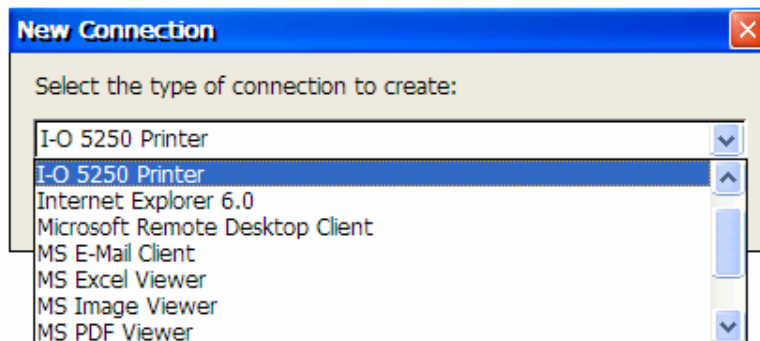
New Connection

Select the type of connection to create:

I-O 5250 Printer

I-O 5250 Printer
Internet Explorer 6.0
Microsoft Remote Desktop Client
MS E-Mail Client
MS Excel Viewer
MS Image Viewer
MS PDF Viewer